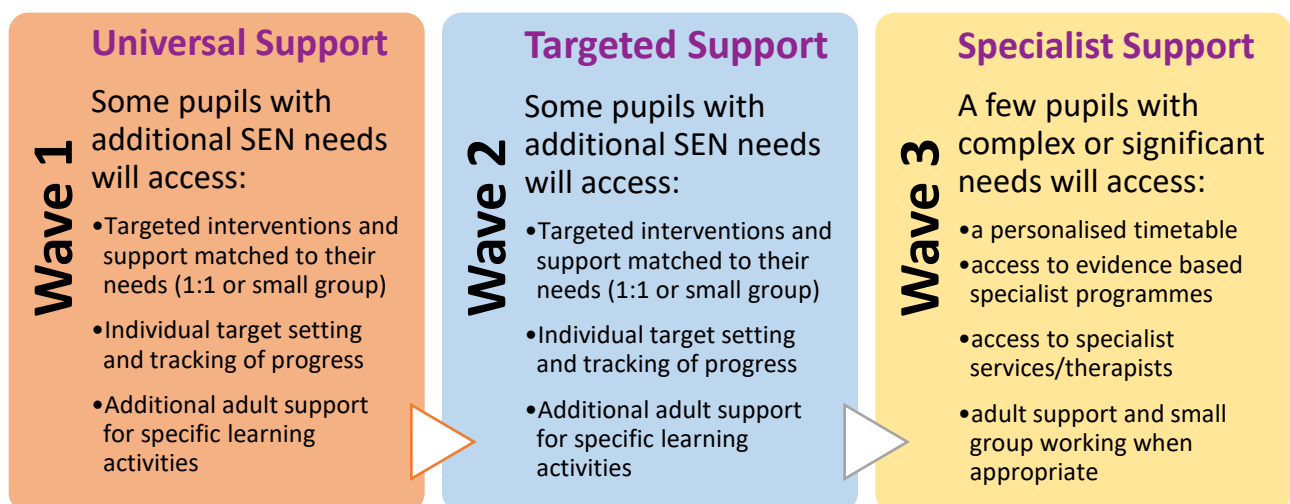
Universal Support

Wave 1

Some pupils with additional SEN needs will access:

•Targeted interventions and support matched to their needs (1:1 or small group)

•Individual target setting and tracking of progress

•Additional adult support for specific learning activities

Targeted Support

Wave 2

Some pupils with additional SEN needs will access:

•Targeted interventions and support matched to their needs (1:1 or small group)

•Individual target setting and tracking of progress

•Additional adult support for specific learning activities

Specialist Support

Wave 3

A few pupils with complex or significant needs will access:

•a personalised timetable

•access to evidence based specialist programmes

•access to specialist services/therapists

•adult support and small group working when appropriate